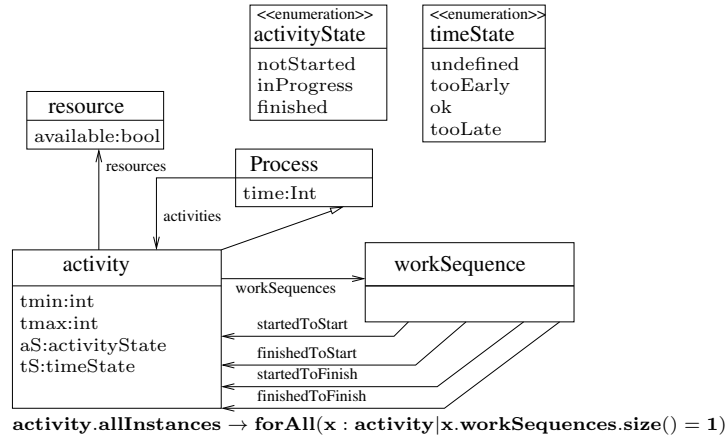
<<enumeration>>
activityState

notStarted
inProgress
finished

<<enumeration>>
timeState

undefined
tooEarly
ok
tooLate

resource

available:bool

resources

Process

time:Int

activities

activity

tmin:int
tmax:int
aS:activityState
tS:timeState

workSequences

workSequence

startedToStart

finishedToStart

startedToFinish

finishedToFinish

$\mathbf{activity.allInstances} \rightarrow \mathbf{forAll(x : activity | x.workSequences.size() = 1)}$